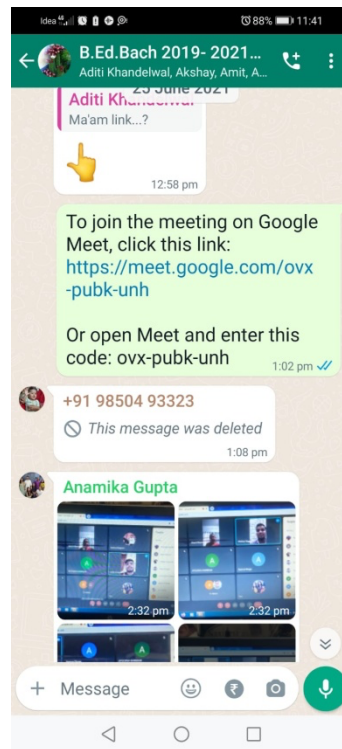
Idea 88% 11:41

B.Ed.Bach 2019- 2021...
Aditi Khandelwal, Akshay, Amit, A...

25 June 2021

Aditi Khandelwal
Ma'am link...?

👆
12:58 pm

To join the meeting on Google Meet, click this link:
https://meet.google.com/ovx-pubk-unh

Or open Meet and enter this code: ovx-pubk-unh
1:02 pm

+91 98504 93323
This message was deleted
1:08 pm

Anamika Gupta
2:32 pm
2:32 pm

Message